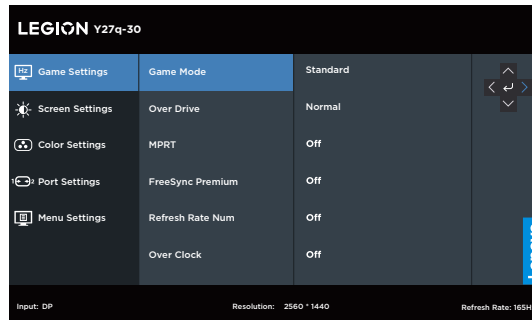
LEGION Y27q-30

Hz Game Settings
Screen Settings
Color Settings
1 2 Port Settings
Menu Settings

Game Mode
Over Drive
MPRT
FreeSync Premium
Refresh Rate Num
Over Clock

Standard
Normal
Off
Off
Off
Off

Input: DP
Resolution: 2560 * 1440
Refresh Rate: 165H